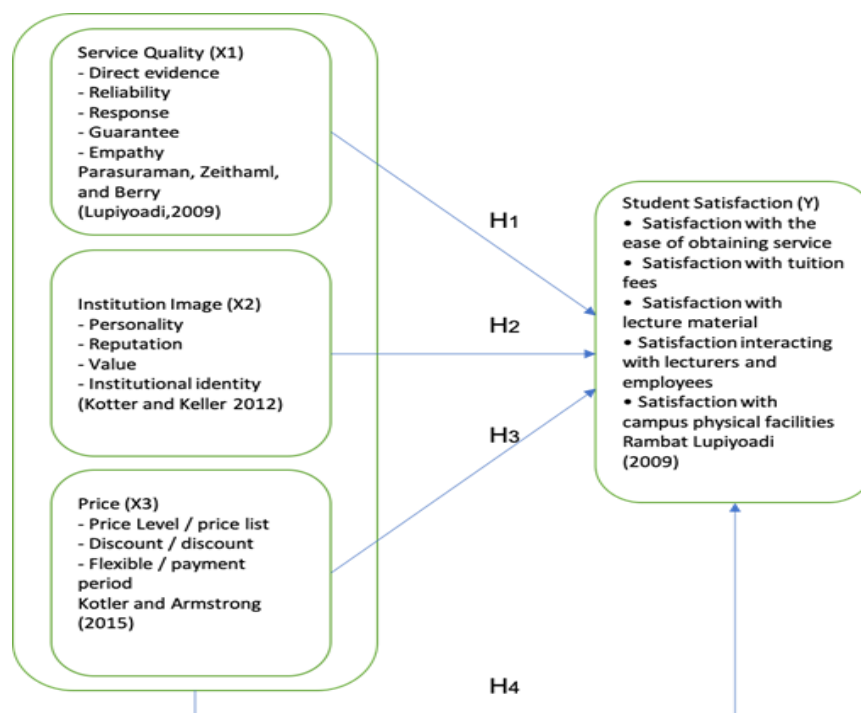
Service Quality (X1)
- Direct evidence
- Reliability
- Response
- Guarantee
- Empathy
Parasuraman, Zeithaml, and Berry
(Lupiyoadi,2009)

H1

Student Satisfaction (Y)
• Satisfaction with the ease of obtaining service
• Satisfaction with tuition fees
• Satisfaction with lecture material
• Satisfaction interacting with lecturers and employees
• Satisfaction with campus physical facilities
Rambat Lupiyoadi (2009)

Institution Image (X2)
- Personality
- Reputation
- Value
- Institutional identity
(Kotter and Keller 2012)

H2

H3

Price (X3)
- Price Level / price list
- Discount / discount
- Flexible / payment period
Kotler and Armstrong (2015)

H4